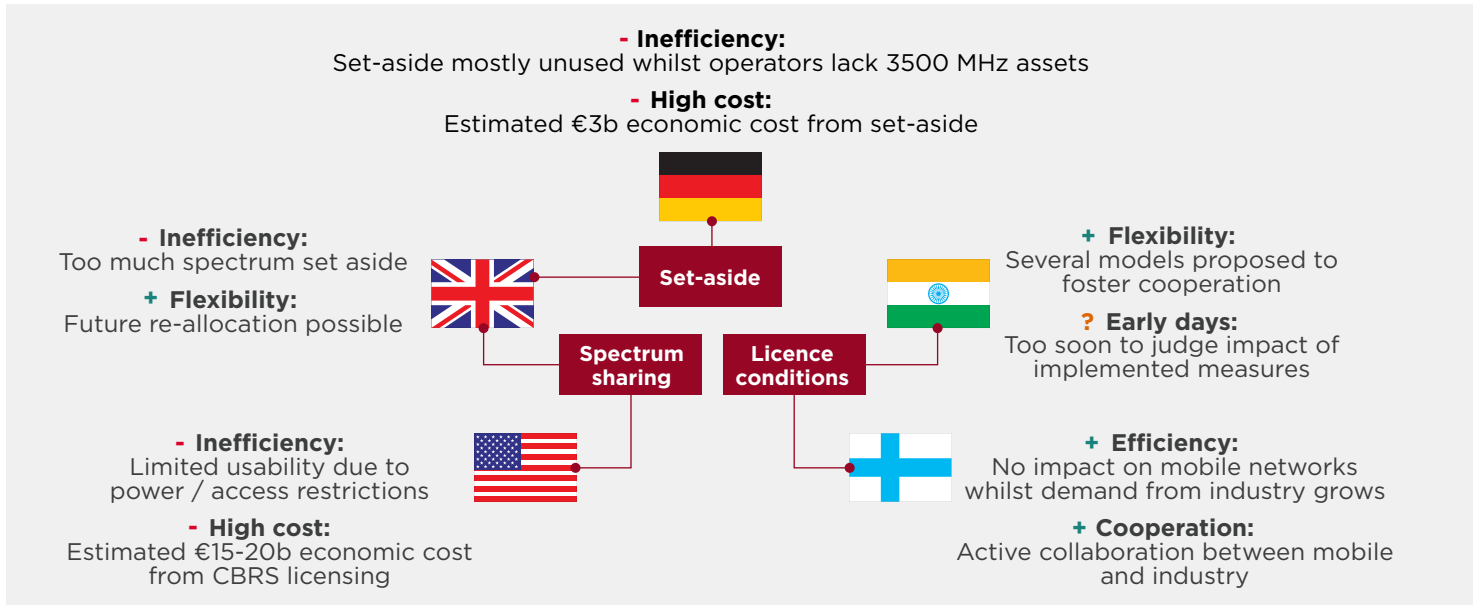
- Inefficiency:
Set-aside mostly unused whilst operators lack 3500 MHz assets

- High cost:
Estimated €3b economic cost from set-aside

- Inefficiency:
Too much spectrum set aside

+ Flexibility:
Future re-allocation possible

Set-aside

+ Flexibility:
Several models proposed to foster cooperation

? Early days:
Too soon to judge impact of implemented measures

Spectrum sharing

Licence conditions

- Inefficiency:
Limited usability due to power / access restrictions

- High cost:
Estimated €15-20b economic cost from CBRS licensing

+ Efficiency:
No impact on mobile networks whilst demand from industry grows

+ Cooperation:
Active collaboration between mobile and industry